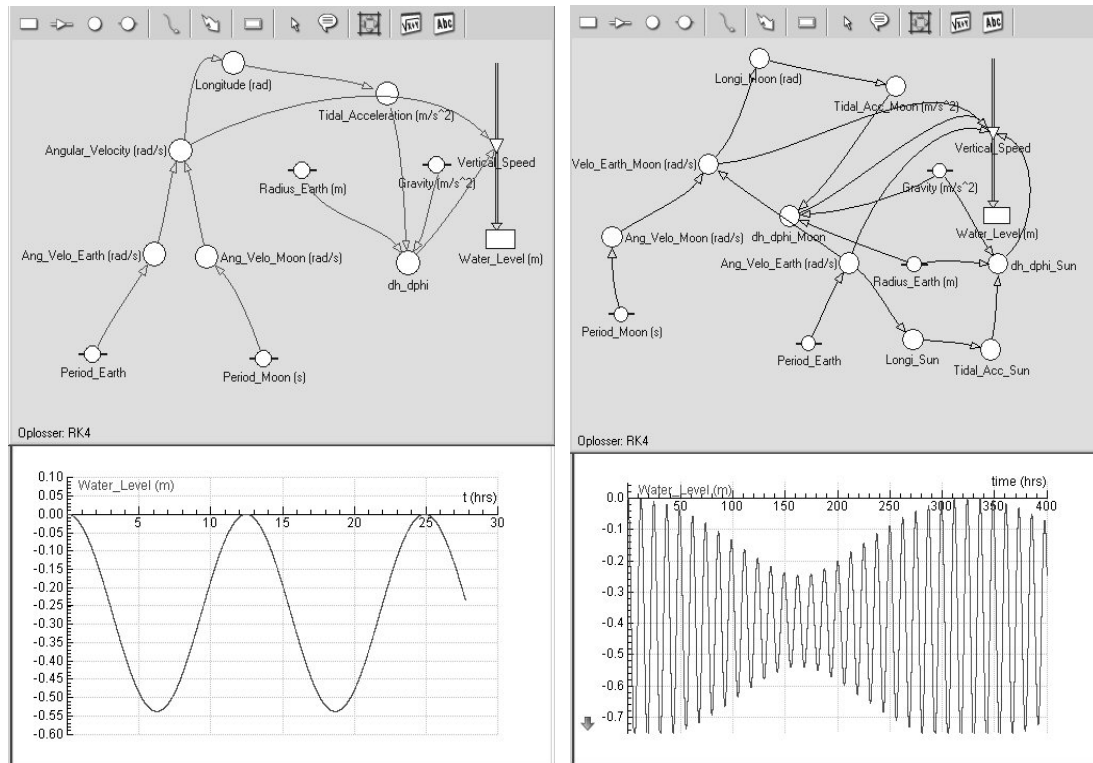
Longitude (rad)

Tidal_Acceleration (m/s^2)

Angular_Velocity (rad/s)

Radius_Earth (m)

Gravity (m/s^2)

Vertical_Speed

Ang_Velo_Earth (rad/s)

Ang_Velo_Moon (rad/s)

dh_dphi

Water_Level (m)

Period_Earth

Period_Moon (s)

Oplosser: RK4

Water_Level (m)

t (hrs)

0.10
0.05
0.00
-0.05
-0.10
-0.15
-0.20
-0.25
-0.30
-0.35
-0.40
-0.45
-0.50
-0.55
-0.60

5 10 15 20 25 30

Longi_Moon (rad)

Tidal_Acc_Moon (m/s^2)

Vertical_Speed

Velo_Earth_Moon (rad/s)

Gravity (m/s^2)

Ang_Velo_Moon (rad/s)

dh_dphi_Moon

Water_Level (m)

Ang_Velo_Earth (rad/s)

Radius_Earth (m)

dh_dphi_Sun

Period_Moon (s)

Period_Earth

Longi_Sun

Tidal_Acc_Sun

Oplosser: RK4

Water_Level (m)

time (hrs)

0.0
-0.1
-0.2
-0.3
-0.4
-0.5
-0.6
-0.7

50 100 150 200 250 300 350 400